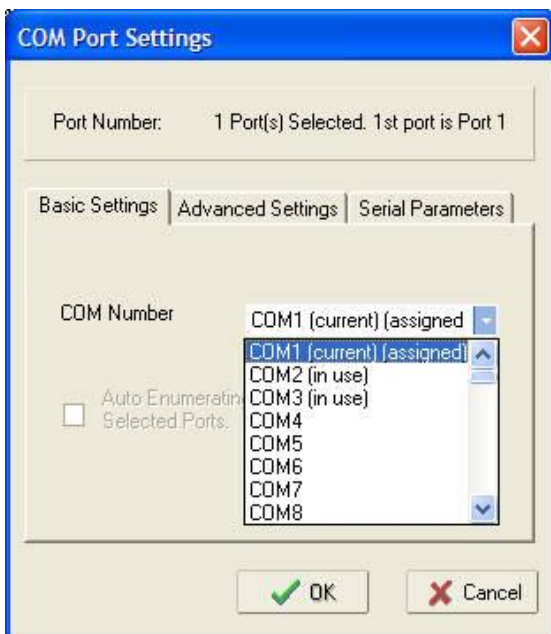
COM Port Settings

Port Number: 1 Port(s) Selected. 1st port is Port 1

Basic Settings | Advanced Settings | Serial Parameters

COM Number

COM1 (current) (assigned

COM1 (current) (assigned)
COM2 (in use)
COM3 (in use)
COM4
COM5
COM6
COM7
COM8

Auto Enumerating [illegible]
Selected Ports.

OK

Cancel